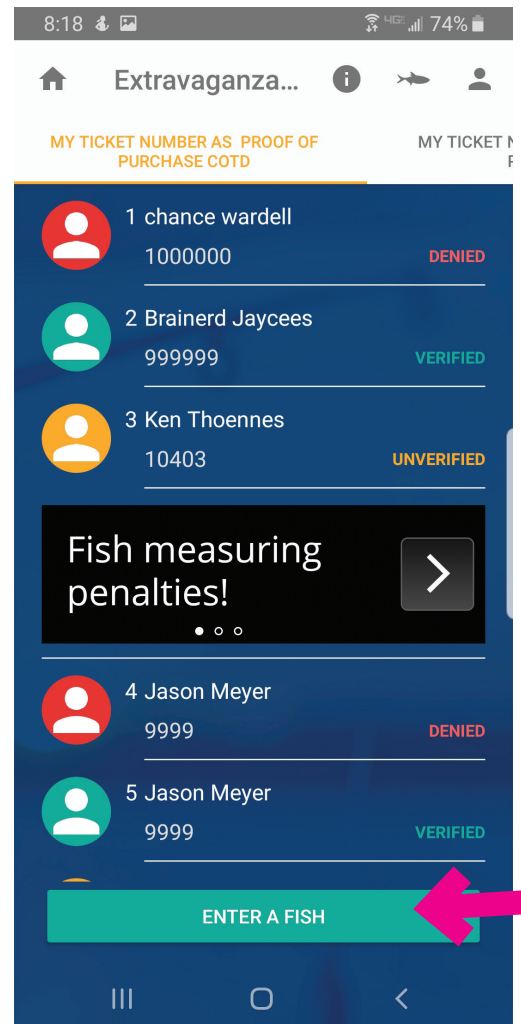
8:18 4G 74%

Extravaganza...

MY TICKET NUMBER AS PROOF OF PURCHASE COTD

MY TICKET N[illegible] P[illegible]

1 chance wardell
1000000
DENIED

2 Brainerd Jaycees
999999
VERIFIED

3 Ken Thoennes
10403
UNVERIFIED

Fish measuring penalties!

4 Jason Meyer
9999
DENIED

5 Jason Meyer
9999
VERIFIED

ENTER A FISH